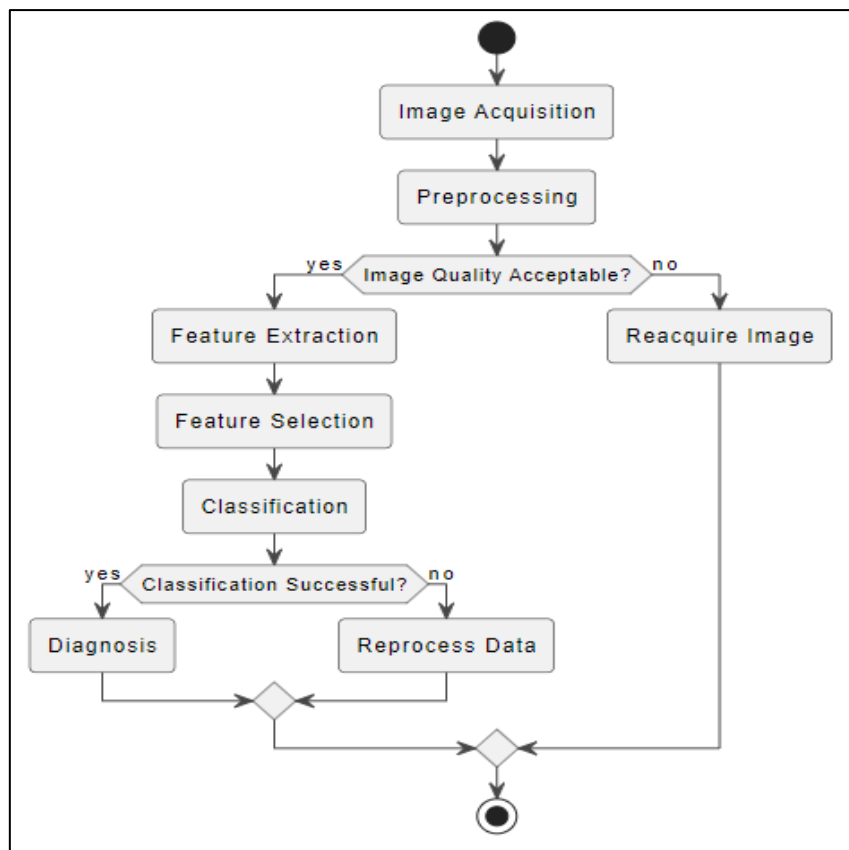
Image Acquisition

Preprocessing

yes
Image Quality Acceptable?
no

Feature Extraction

Reacquire Image

Feature Selection

Classification

yes
Classification Successful?
no

Diagnosis

Reprocess Data